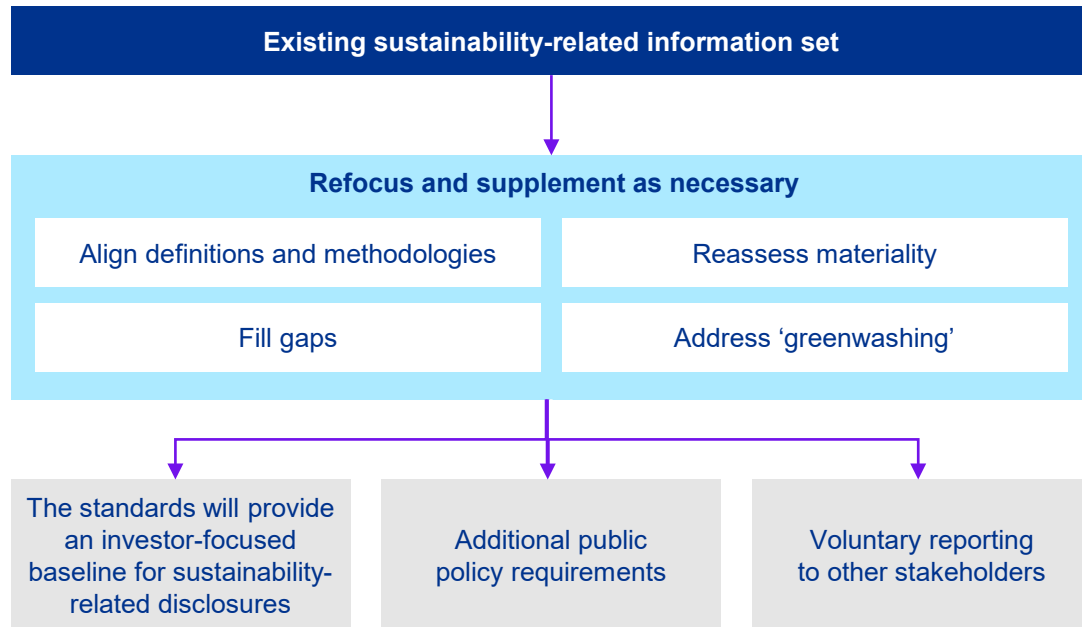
Existing sustainability-related information set

Refocus and supplement as necessary

Align definitions and methodologies

Reassess materiality

Fill gaps

Address ‘greenwashing’

The standards will provide an investor-focused baseline for sustainability-related disclosures

Additional public policy requirements

Voluntary reporting to other stakeholders